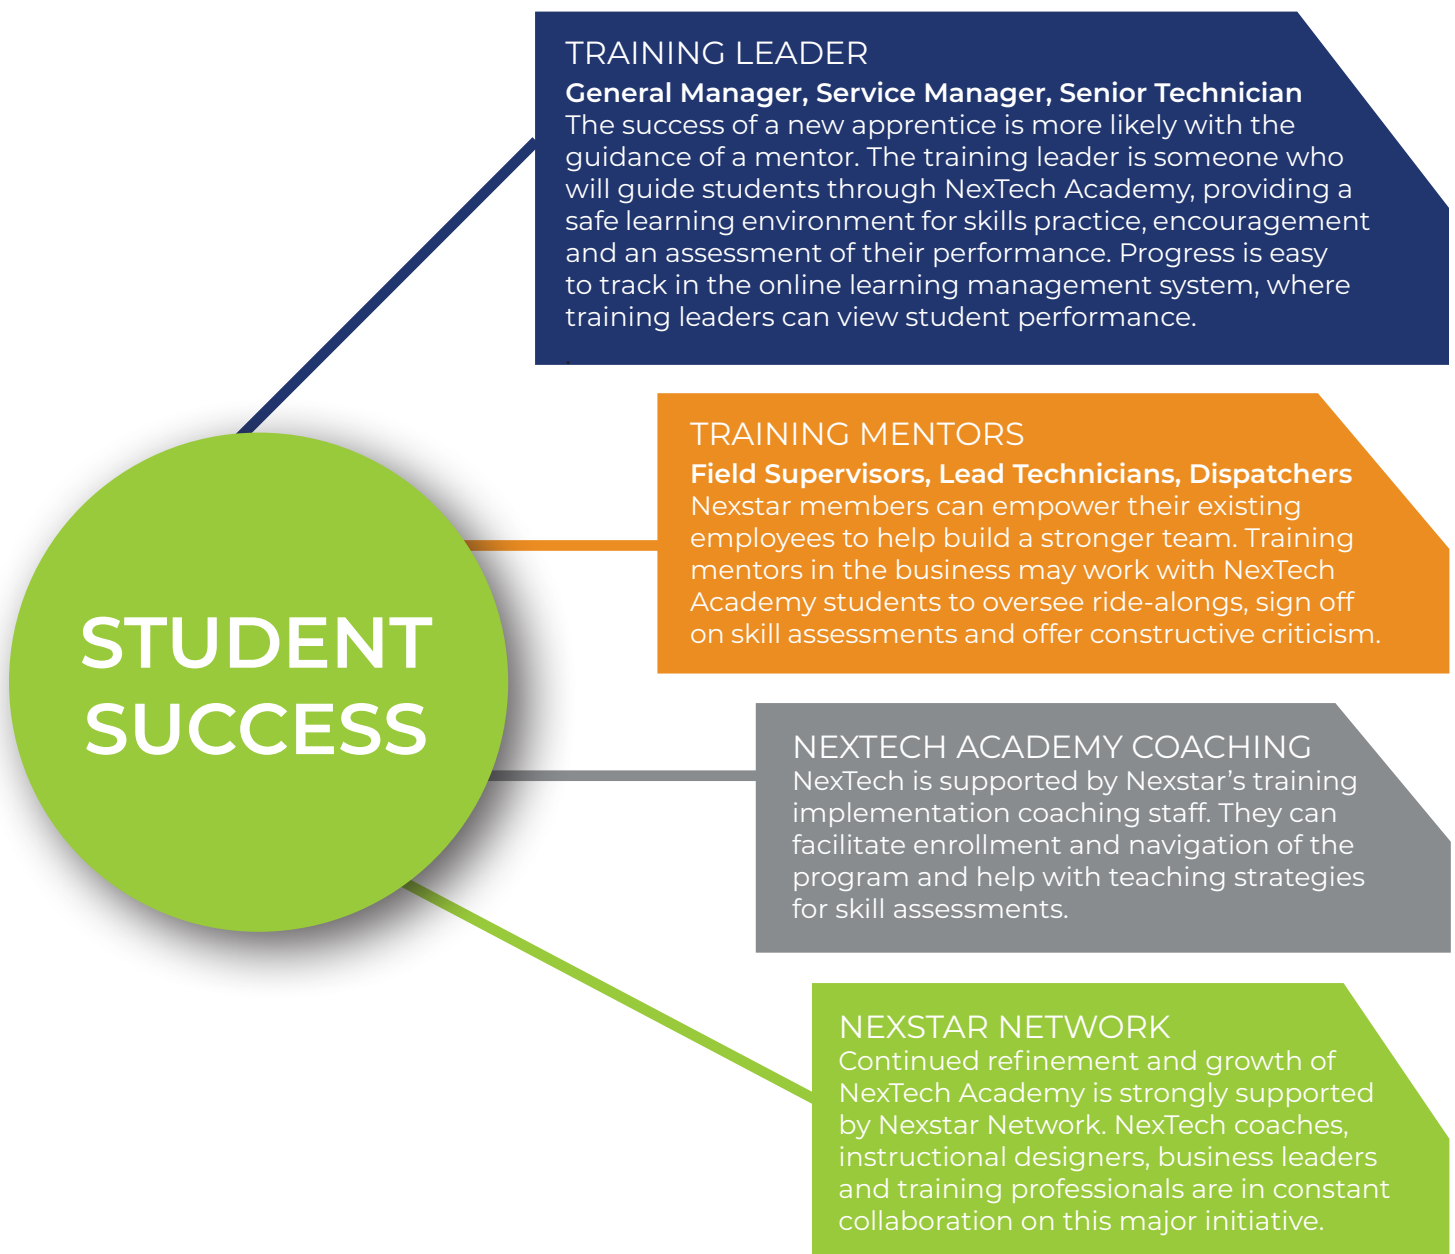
STUDENT SUCCESS

TRAINING LEADER
General Manager, Service Manager, Senior Technician
The success of a new apprentice is more likely with the guidance of a mentor. The training leader is someone who will guide students through NexTech Academy, providing a safe learning environment for skills practice, encouragement and an assessment of their performance. Progress is easy to track in the online learning management system, where training leaders can view student performance.

TRAINING MENTORS
Field Supervisors, Lead Technicians, Dispatchers
Nexstar members can empower their existing employees to help build a stronger team. Training mentors in the business may work with NexTech Academy students to oversee ride-alongs, sign off on skill assessments and offer constructive criticism.

NEXTECH ACADEMY COACHING
NexTech is supported by Nexstar's training implementation coaching staff. They can facilitate enrollment and navigation of the program and help with teaching strategies for skill assessments.

NEXSTAR NETWORK
Continued refinement and growth of NexTech Academy is strongly supported by Nexstar Network. NexTech coaches, instructional designers, business leaders and training professionals are in constant collaboration on this major initiative.